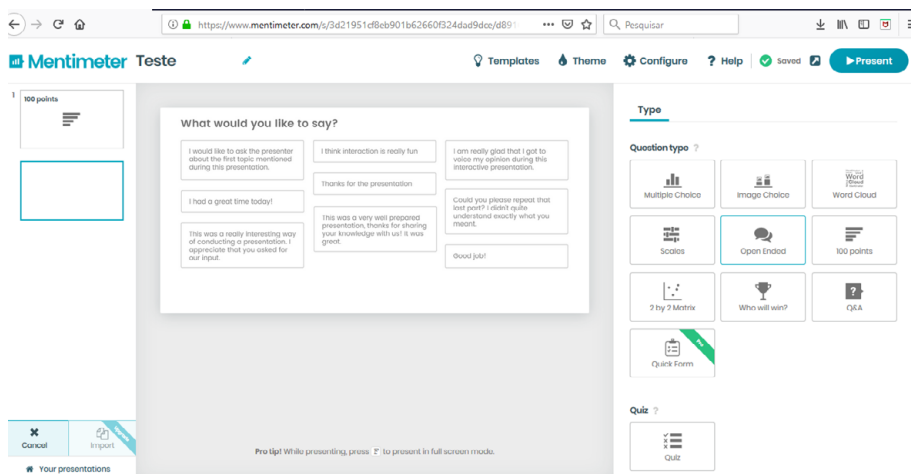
https://www.mentimeter.com/s/3d21951cf8eb901b62660f324dad9dce/d891

Pesquisar

Mentimeter Teste

Templates Theme Configure Help Saved Present

1 100 points

What would you like to say?

I would like to ask the presenter about the first topic mentioned during this presentation.

I had a great time today!

This was a really interesting way of conducting a presentation. I appreciate that you asked for our input.

I think interaction is really fun

Thanks for the presentation

This was a very well prepared presentation, thanks for sharing your knowledge with us! It was great.

I am really glad that I got to voice my opinion during this interactive presentation.

Could you please repeat that last part? I didn't quite understand exactly what you meant.

Good job!

Type

Question type ?

Multiple Choice

Image Choice

Word Cloud

Scales

Open Ended

100 points

2 by 2 Matrix

Who will win?

Q&A

Quick Form

Pro

Quiz ?

Quiz

Cancel

Import

Pro

Your presentations

Pro tip! While presenting, press F to present in full screen mode.